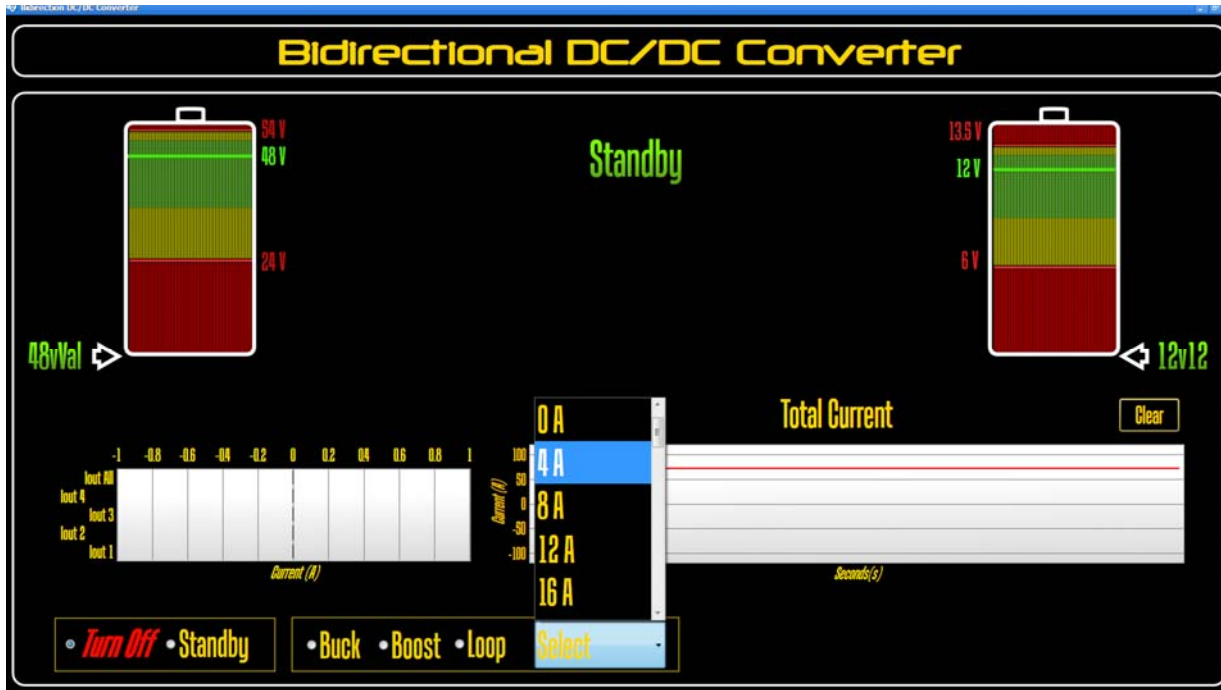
Bidirection DC/DC Converter

Bidirectional DC/DC Converter

54 V
48 V
24 V

Standby

13.6 V
12 V
6 V

48vVal

12v12

Total Current

Clear

-1 -0.8 -0.6 -0.4 -0.2 0 0.2 0.4 0.6 0.8 1

Iout All
Iout 4
Iout 3
Iout 2
Iout 1

Current (A)

100
50
0
-50
-100

Current (A)

0 A
4 A
8 A
12 A
16 A

Seconds(s)

Turn Off
Standby

Buck
Boost
Loop

Select